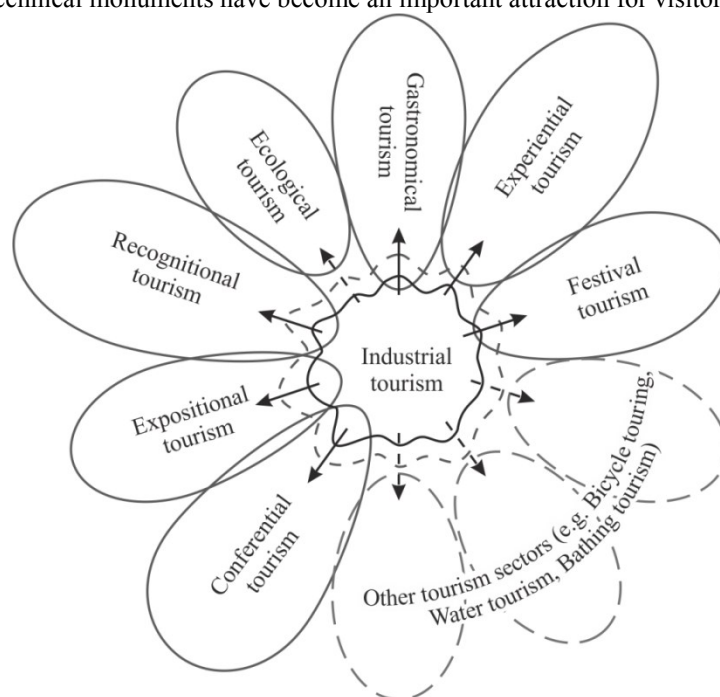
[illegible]echnical monuments have become an important attraction for visitor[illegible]

Gastronomical tourism

Ecological tourism

Experiential tourism

Recognitional tourism

Festival tourism

Industrial tourism

Expositional tourism

Conferential tourism

Other tourism sectors (e.g. Bicycle touring, Water tourism, Bathing tourism)